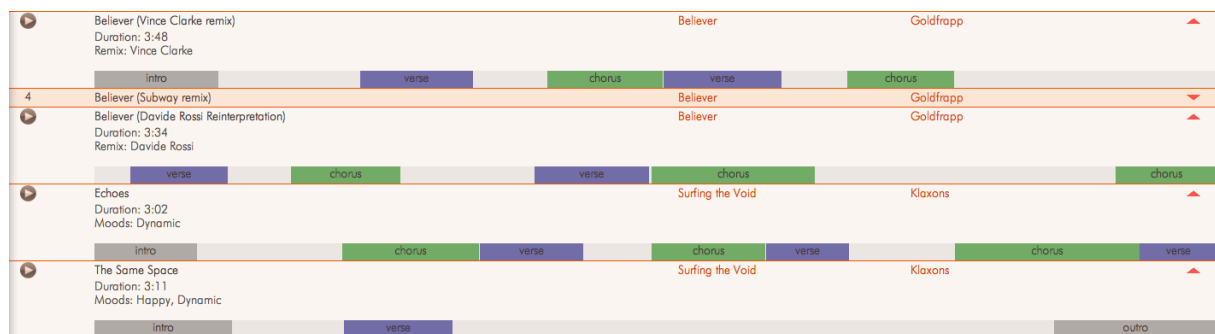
Believer (Vince Clarke remix) Believer Goldfrapp
Duration: 3:48
Remix: Vince Clarke

intro verse chorus verse chorus

4 Believer (Subway remix) Believer Goldfrapp

Believer (Davide Rossi Reinterpretation) Believer Goldfrapp
Duration: 3:34
Remix: Davide Rossi

verse chorus verse chorus chorus

Echoes Surfing the Void Klaxons
Duration: 3:02
Moods: Dynamic

intro chorus verse chorus verse chorus verse

The Same Space Surfing the Void Klaxons
Duration: 3:11
Moods: Happy, Dynamic

intro verse outro